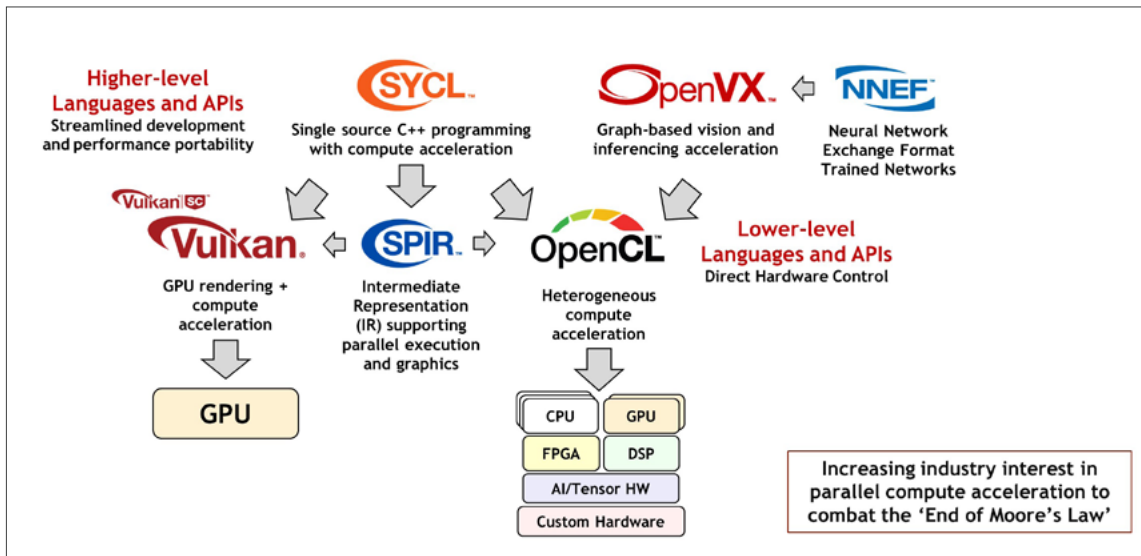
Higher-level Languages and APIs
Streamlined development and performance portability

SYCL

Single source C++ programming with compute acceleration

OpenVX

Graph-based vision and inferencing acceleration

NNEF

Neural Network Exchange Format Trained Networks

Vulkan SC

Vulkan

GPU rendering + compute acceleration

SPIR

Intermediate Representation (IR) supporting parallel execution and graphics

OpenCL

Heterogeneous compute acceleration

Lower-level Languages and APIs
Direct Hardware Control

GPU

CPU

GPU

FPGA

DSP

AI/Tensor HW

Custom Hardware

Increasing industry interest in parallel compute acceleration to combat the 'End of Moore's Law'